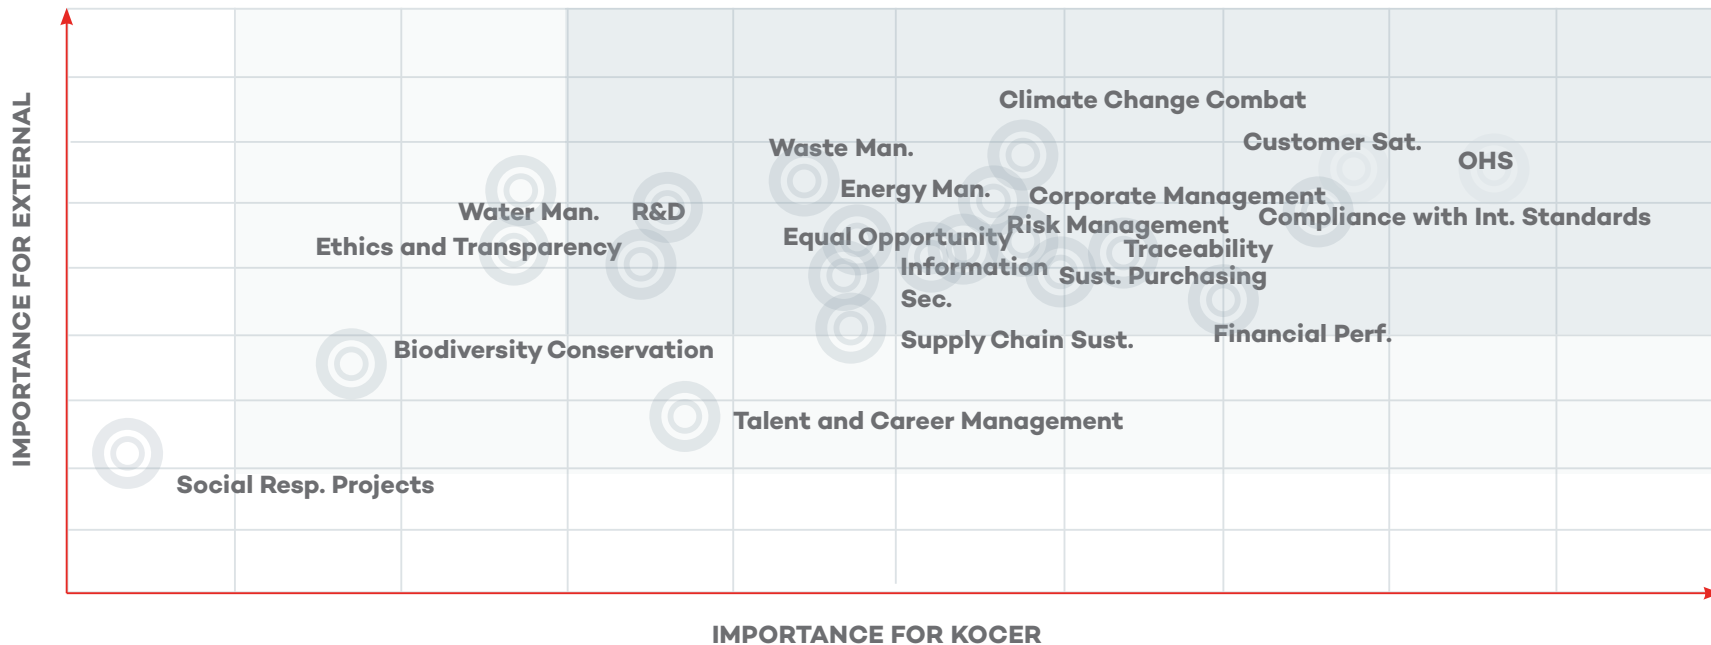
IMPORTANCE FOR EXTERNAL

Climate Change Combat
Customer Sat.
OHS
Waste Man.
Energy Man.
Corporate Management
Compliance with Int. Standards
Risk Management
Water Man.
R&D
Ethics and Transparency
Equal Opportunity
Traceability
Information Sec.
Sust. Purchasing
Supply Chain Sust.
Financial Perf.
Biodiversity Conservation
Talent and Career Management
Social Resp. Projects

IMPORTANCE FOR KOCER